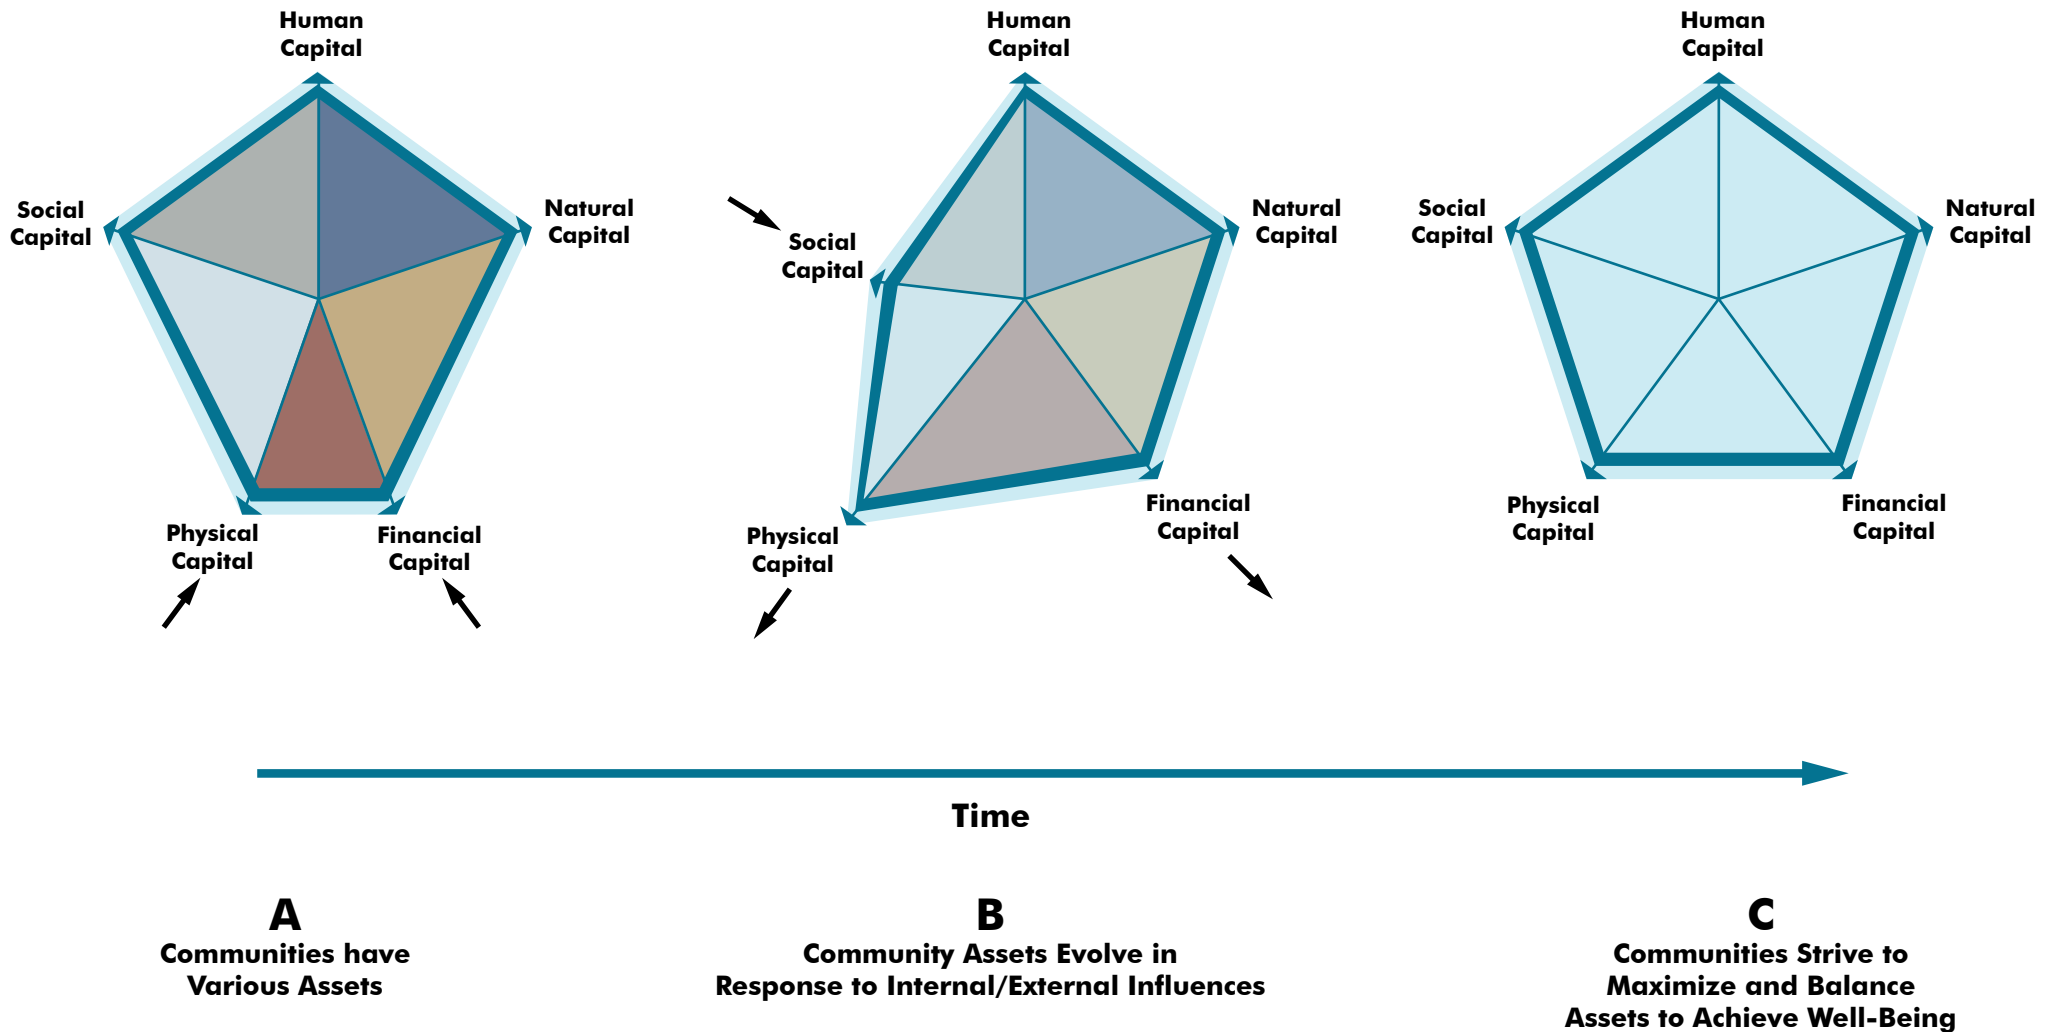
Human Capital

Social Capital

Natural Capital

Physical Capital

Financial Capital

Human Capital

Social Capital

Natural Capital

Physical Capital

Financial Capital

Human Capital

Social Capital

Natural Capital

Physical Capital

Financial Capital

Time

A
Communities have Various Assets

B
Community Assets Evolve in Response to Internal/External Influences

C
Communities Strive to Maximize and Balance Assets to Achieve Well-Being